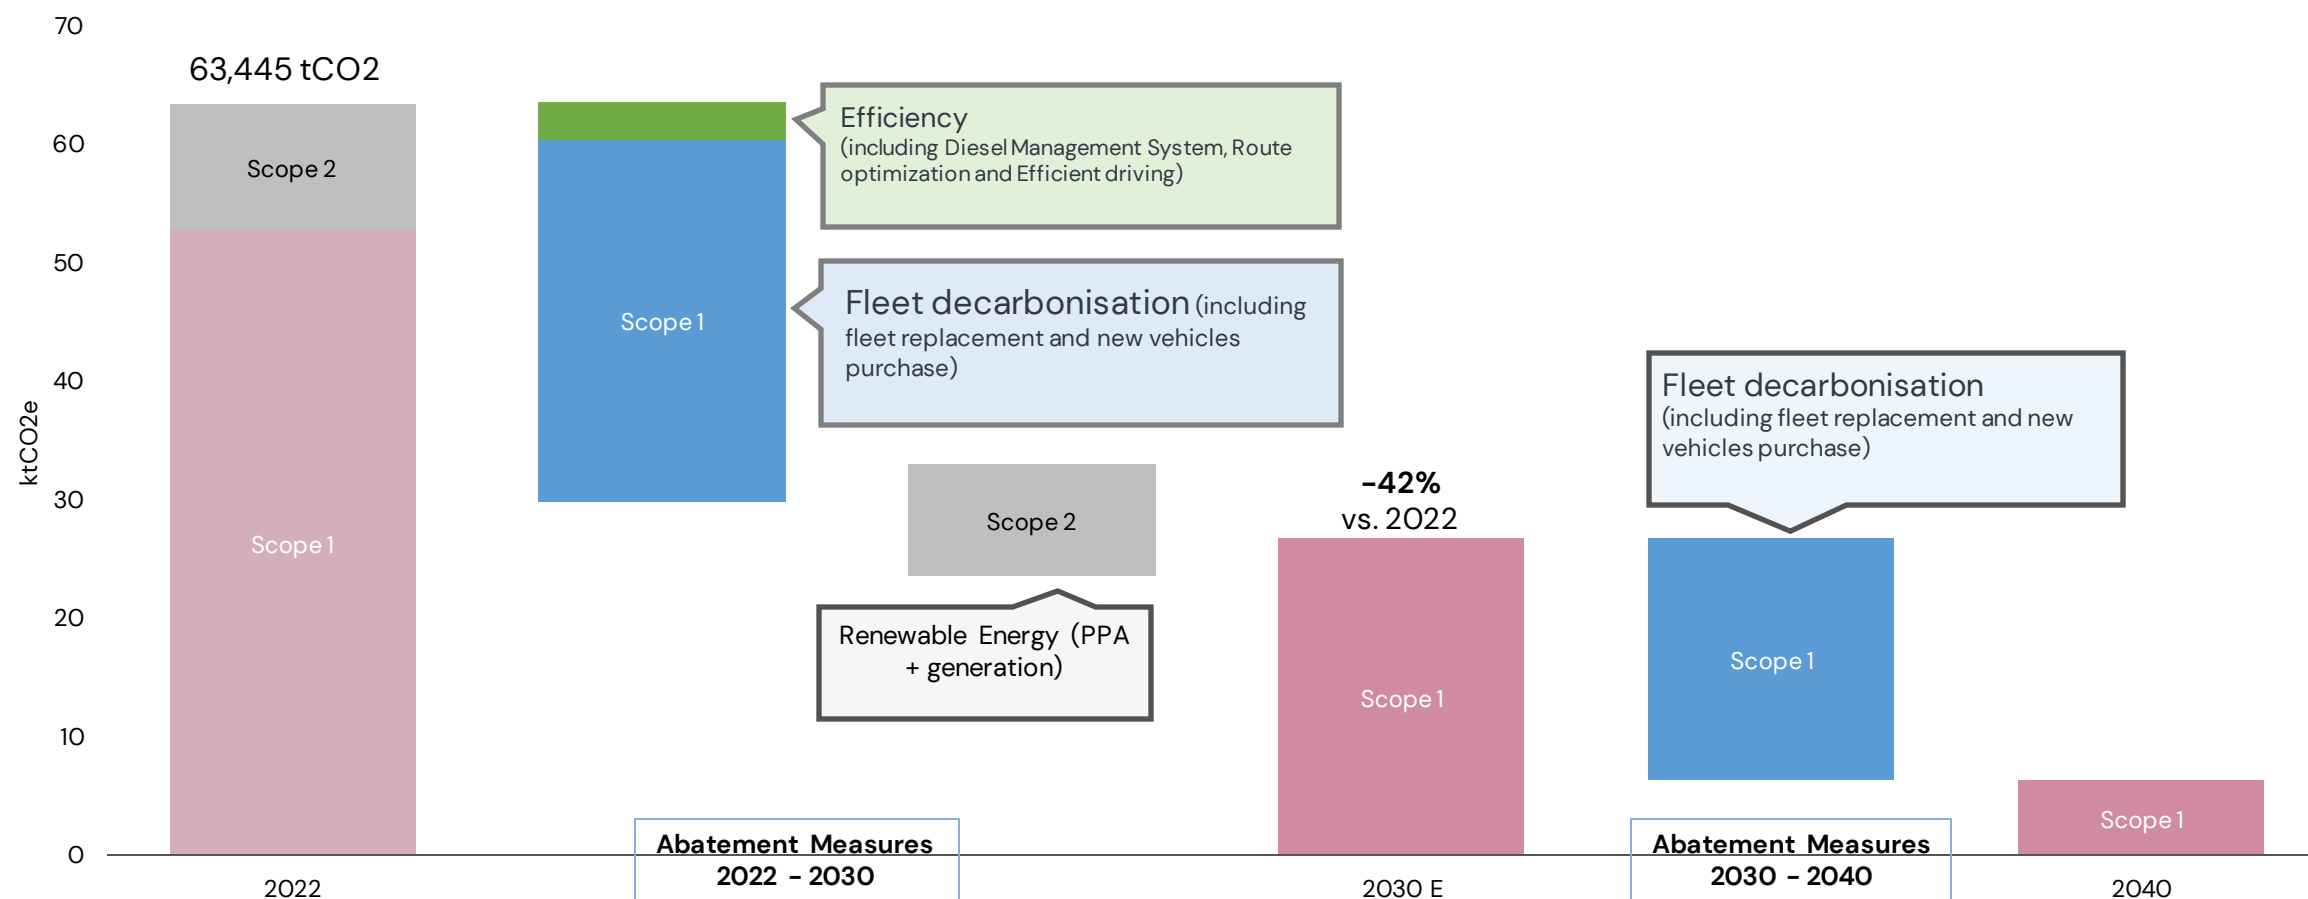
70
60
50
40
30
20
10
0
ktCO2e

63,445 tCO2

Scope 2
Scope 1
2022

Efficiency
(including Diesel Management System, Route optimization and Efficient driving)

Scope 1

Fleet decarbonisation (including fleet replacement and new vehicles purchase)

Scope 2

Renewable Energy (PPA + generation)

Abatement Measures
2022 - 2030

-42%
vs. 2022

Scope 1
2030 E

Fleet decarbonisation
(including fleet replacement and new vehicles purchase)

Scope 1

Abatement Measures
2030 - 2040

Scope 1
2040